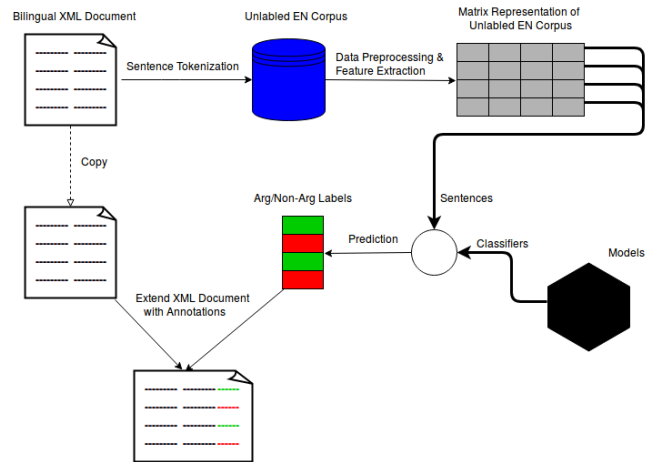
Bilingual XML Document

Unlabled EN Corpus

Matrix Representation of Unlabled EN Corpus

Sentence Tokenization

Data Preprocessing & Feature Extraction

Copy

Arg/Non-Arg Labels

Sentences

Prediction

Classifiers

Models

Extend XML Document with Annotations